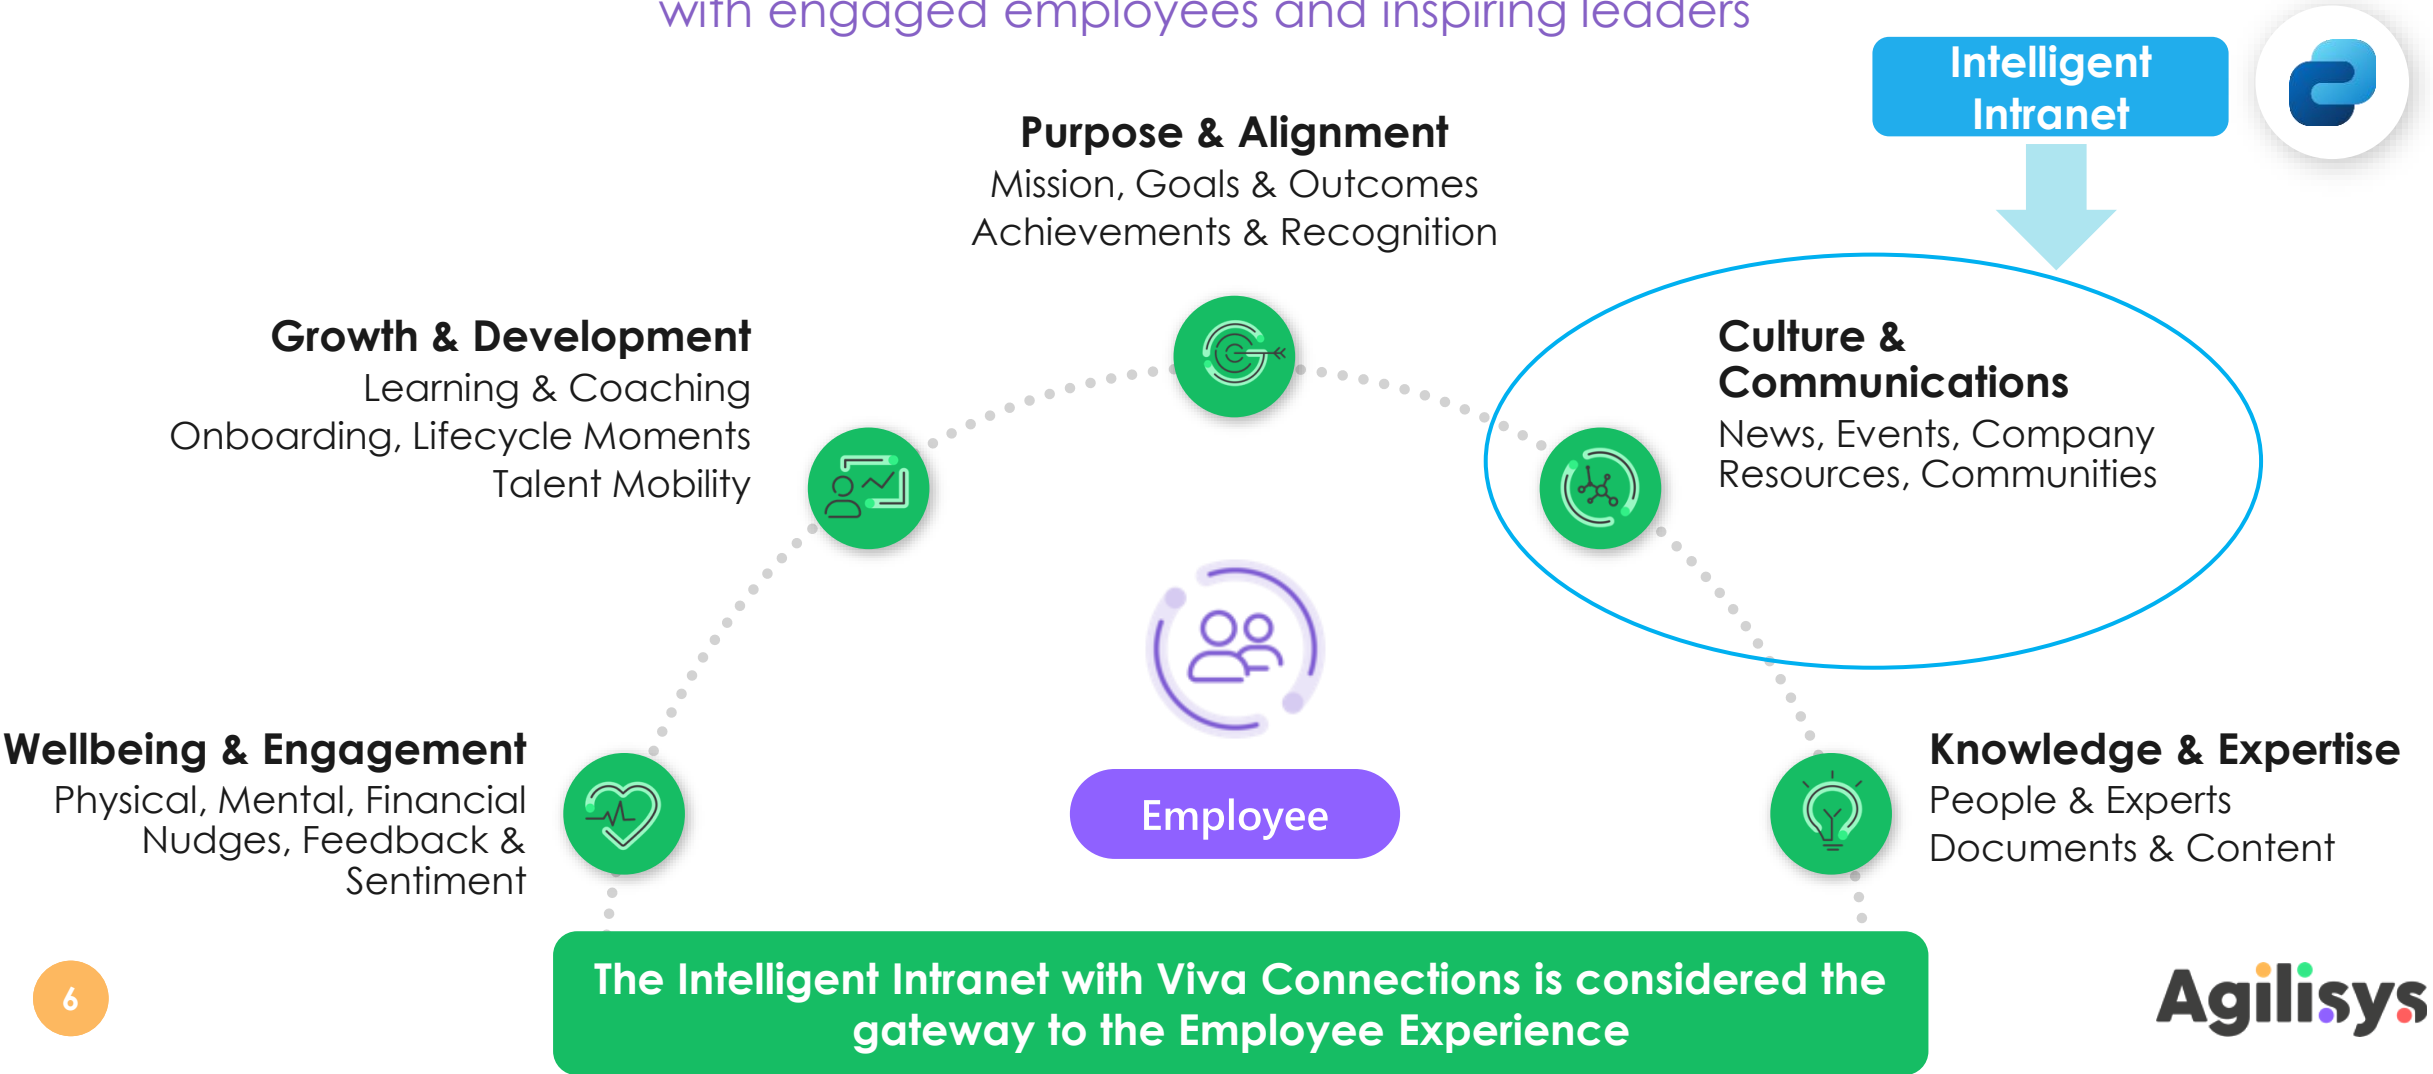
with engaged employees and inspiring leaders

Intelligent Intranet

Purpose & Alignment
Mission, Goals & Outcomes
Achievements & Recognition

Growth & Development
Learning & Coaching
Onboarding, Lifecycle Moments
Talent Mobility

Culture & Communications
News, Events, Company Resources, Communities

Wellbeing & Engagement
Physical, Mental, Financial
Nudges, Feedback & Sentiment

Employee

Knowledge & Expertise
People & Experts
Documents & Content

The Intelligent Intranet with Viva Connections is considered the gateway to the Employee Experience

6

Agilisys